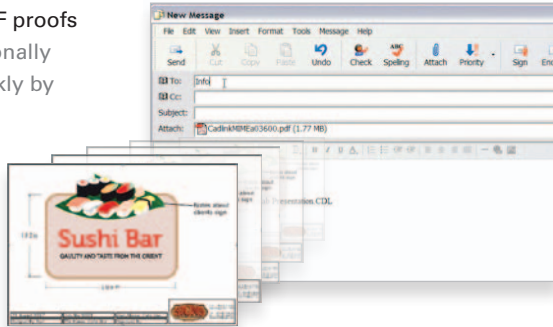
F proofs
onally
kly by

New Message
File Edit View Insert Format Tools Message Help
Send Cut Copy Paste Undo Check Spelling Attach Priority Sign Enc
To: Info
Cc:
Subject:
Attach: CadlinkMIMEa03600.pdf (1.77 MB)

Presentation CDL

Sushi Bar
QUALITY AND TASTE FROM THE ORIENT
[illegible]